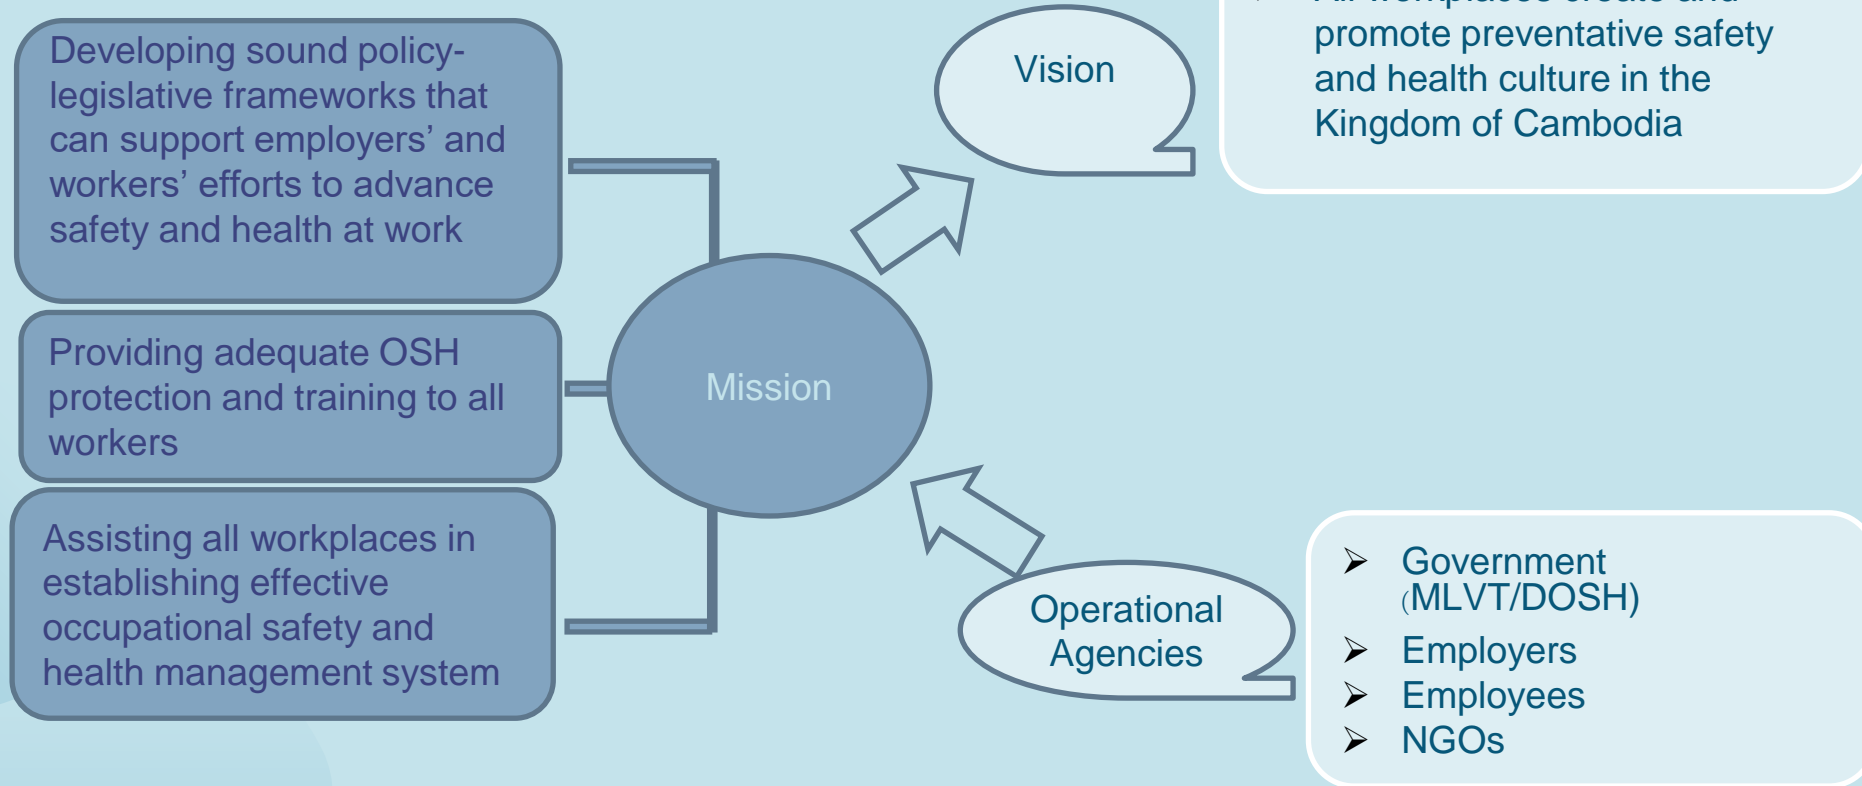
Developing sound policy-legislative frameworks that can support employers' and workers' efforts to advance safety and health at work

Providing adequate OSH protection and training to all workers

Assisting all workplaces in establishing effective occupational safety and health management system

Mission

Vision

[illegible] promote preventative safety and health culture in the Kingdom of Cambodia

Operational Agencies

➢ Government (MLVT/DOSH)
➢ Employers
➢ Employees
➢ NGOs